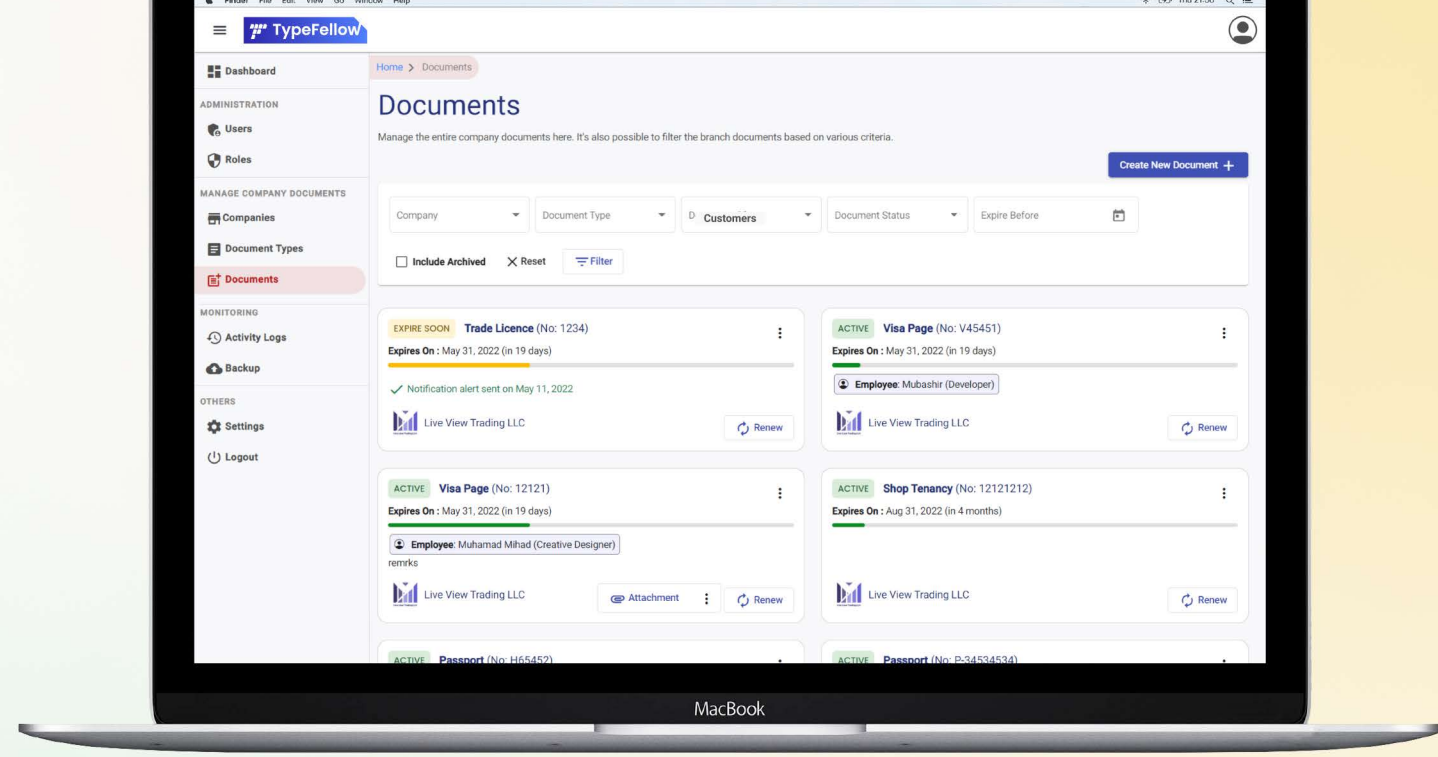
Finder File Edit View Go Window Help

TypeFellow

Dashboard

ADMINISTRATION

Users

Roles

MANAGE COMPANY DOCUMENTS

Companies

Document Types

Documents

MONITORING

Activity Logs

Backup

OTHERS

Settings

Logout

Home > Documents

Documents

Manage the entire company documents here. It's also possible to filter the branch documents based on various criteria.

Create New Document +

Company

Document Type

D Customers

Document Status

Expire Before

Include Archived

Reset

Filter

EXPIRE SOON Trade Licence (No: 1234)

Expires On : May 31, 2022 (in 19 days)

Notification alert sent on May 11, 2022

Live View Trading LLC

Renew

ACTIVE Visa Page (No: V45451)

Expires On : May 31, 2022 (in 19 days)

Employee: Mubashir (Developer)

Live View Trading LLC

Renew

ACTIVE Visa Page (No: 12121)

Expires On : May 31, 2022 (in 19 days)

Employee: Muhamad Mihad (Creative Designer)

remrks

Live View Trading LLC

Attachment

Renew

ACTIVE Shop Tenancy (No: 12121212)

Expires On : Aug 31, 2022 (in 4 months)

Live View Trading LLC

Renew

ACTIVE Passport (No: H65452)

ACTIVE Passport (No: P-34534534)

MacBook